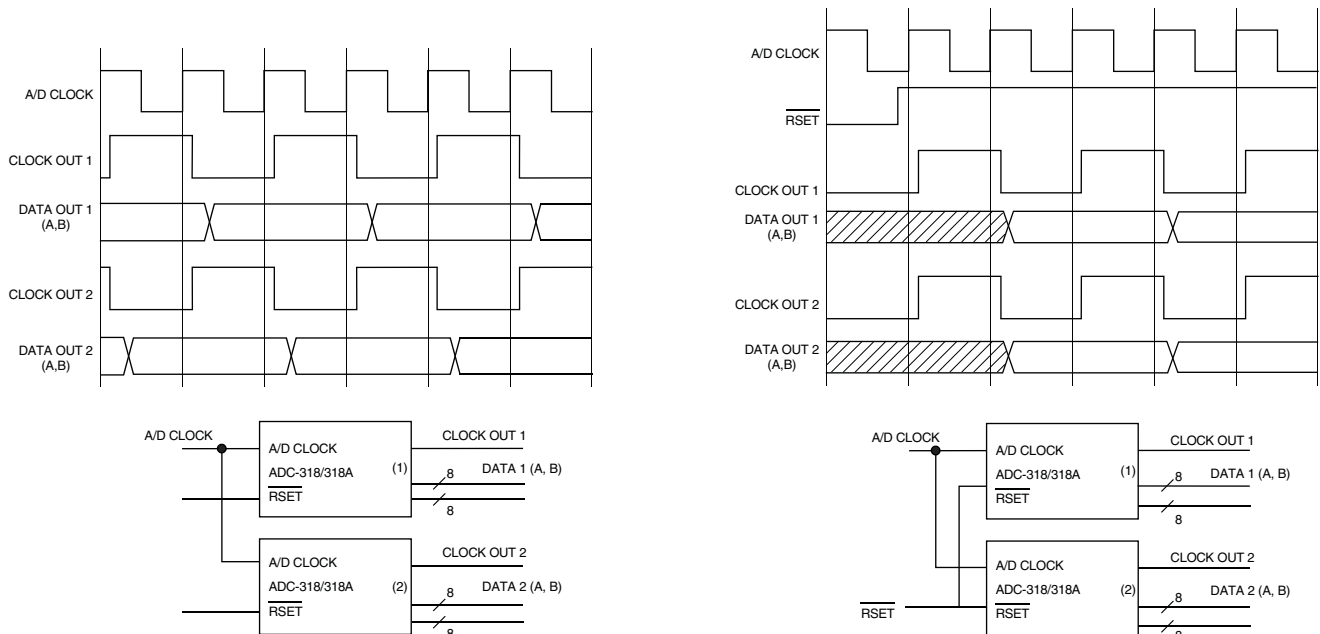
A/D CLOCK

CLOCK OUT 1

DATA OUT 1 (A,B)

CLOCK OUT 2

DATA OUT 2 (A,B)

A/D CLOCK

A/D CLOCK

ADC-318/318A

$\overline{RSET}$

(1)

CLOCK OUT 1

8

DATA 1 (A, B)

8

A/D CLOCK

ADC-318/318A

$\overline{RSET}$

(2)

CLOCK OUT 2

8

DATA 2 (A, B)

8

A/D CLOCK

$\overline{RSET}$

CLOCK OUT 1

DATA OUT 1 (A,B)

CLOCK OUT 2

DATA OUT 2 (A,B)

A/D CLOCK

A/D CLOCK

ADC-318/318A

$\overline{RSET}$

(1)

CLOCK OUT 1

8

DATA 1 (A, B)

8

A/D CLOCK

ADC-318/318A

$\overline{RSET}$

(2)

CLOCK OUT 2

8

DATA 2 (A, B)

8

$\overline{RSET}$